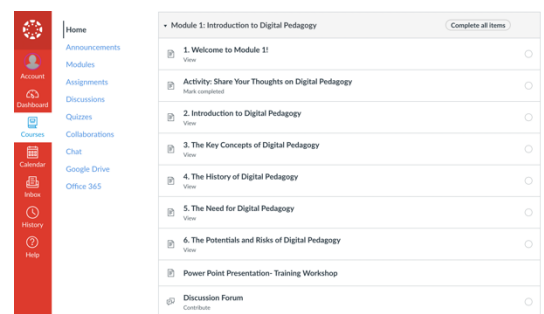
Account
Dashboard
Courses
Calendar
Inbox
History
Help

Home
Announcements
Modules
Assignments
Discussions
Quizzes
Collaborations
Chat
Google Drive
Office 365

Module 1: Introduction to Digital Pedagogy
Complete all items

1. Welcome to Module 1!
View

Activity: Share Your Thoughts on Digital Pedagogy
Mark completed

2. Introduction to Digital Pedagogy
View

3. The Key Concepts of Digital Pedagogy
View

4. The History of Digital Pedagogy
View

5. The Need for Digital Pedagogy
View

6. The Potentials and Risks of Digital Pedagogy
View

Power Point Presentation- Training Workshop

Discussion Forum
Contribute